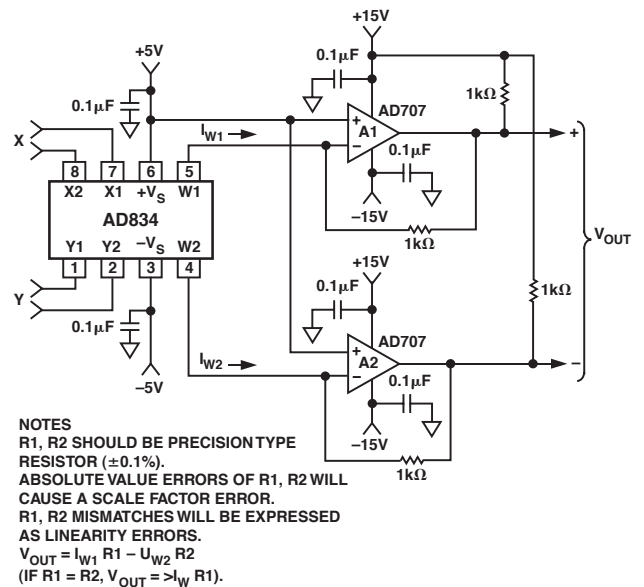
+15V

0.1µF

1kΩ

+5V

AD707

0.1µF

$I_{W1}$

A1

+

X

−

0.1µF

8 7 6 5

X2 X1 $+V_S$ W1

AD834

Y1 Y2 $-V_S$ W2

−15V

1kΩ

$V_{OUT}$

1 2 3 4

+15V

1kΩ

Y

0.1µF

0.1µF

AD707

$I_{W2}$

+

A2

−

−5V

0.1µF

−

NOTES
R1, R2 SHOULD BE PRECISION TYPE RESISTOR (±0.1%).
ABSOLUTE VALUE ERRORS OF R1, R2 WILL CAUSE A SCALE FACTOR ERROR.
R1, R2 MISMATCHES WILL BE EXPRESSED AS LINEARITY ERRORS.
$V_{OUT} = I_{W1}$ R1 – $U_{W2}$ R2
(IF R1 = R2, $V_{OUT}$ = >$I_W$ R1).

−15V

1kΩ